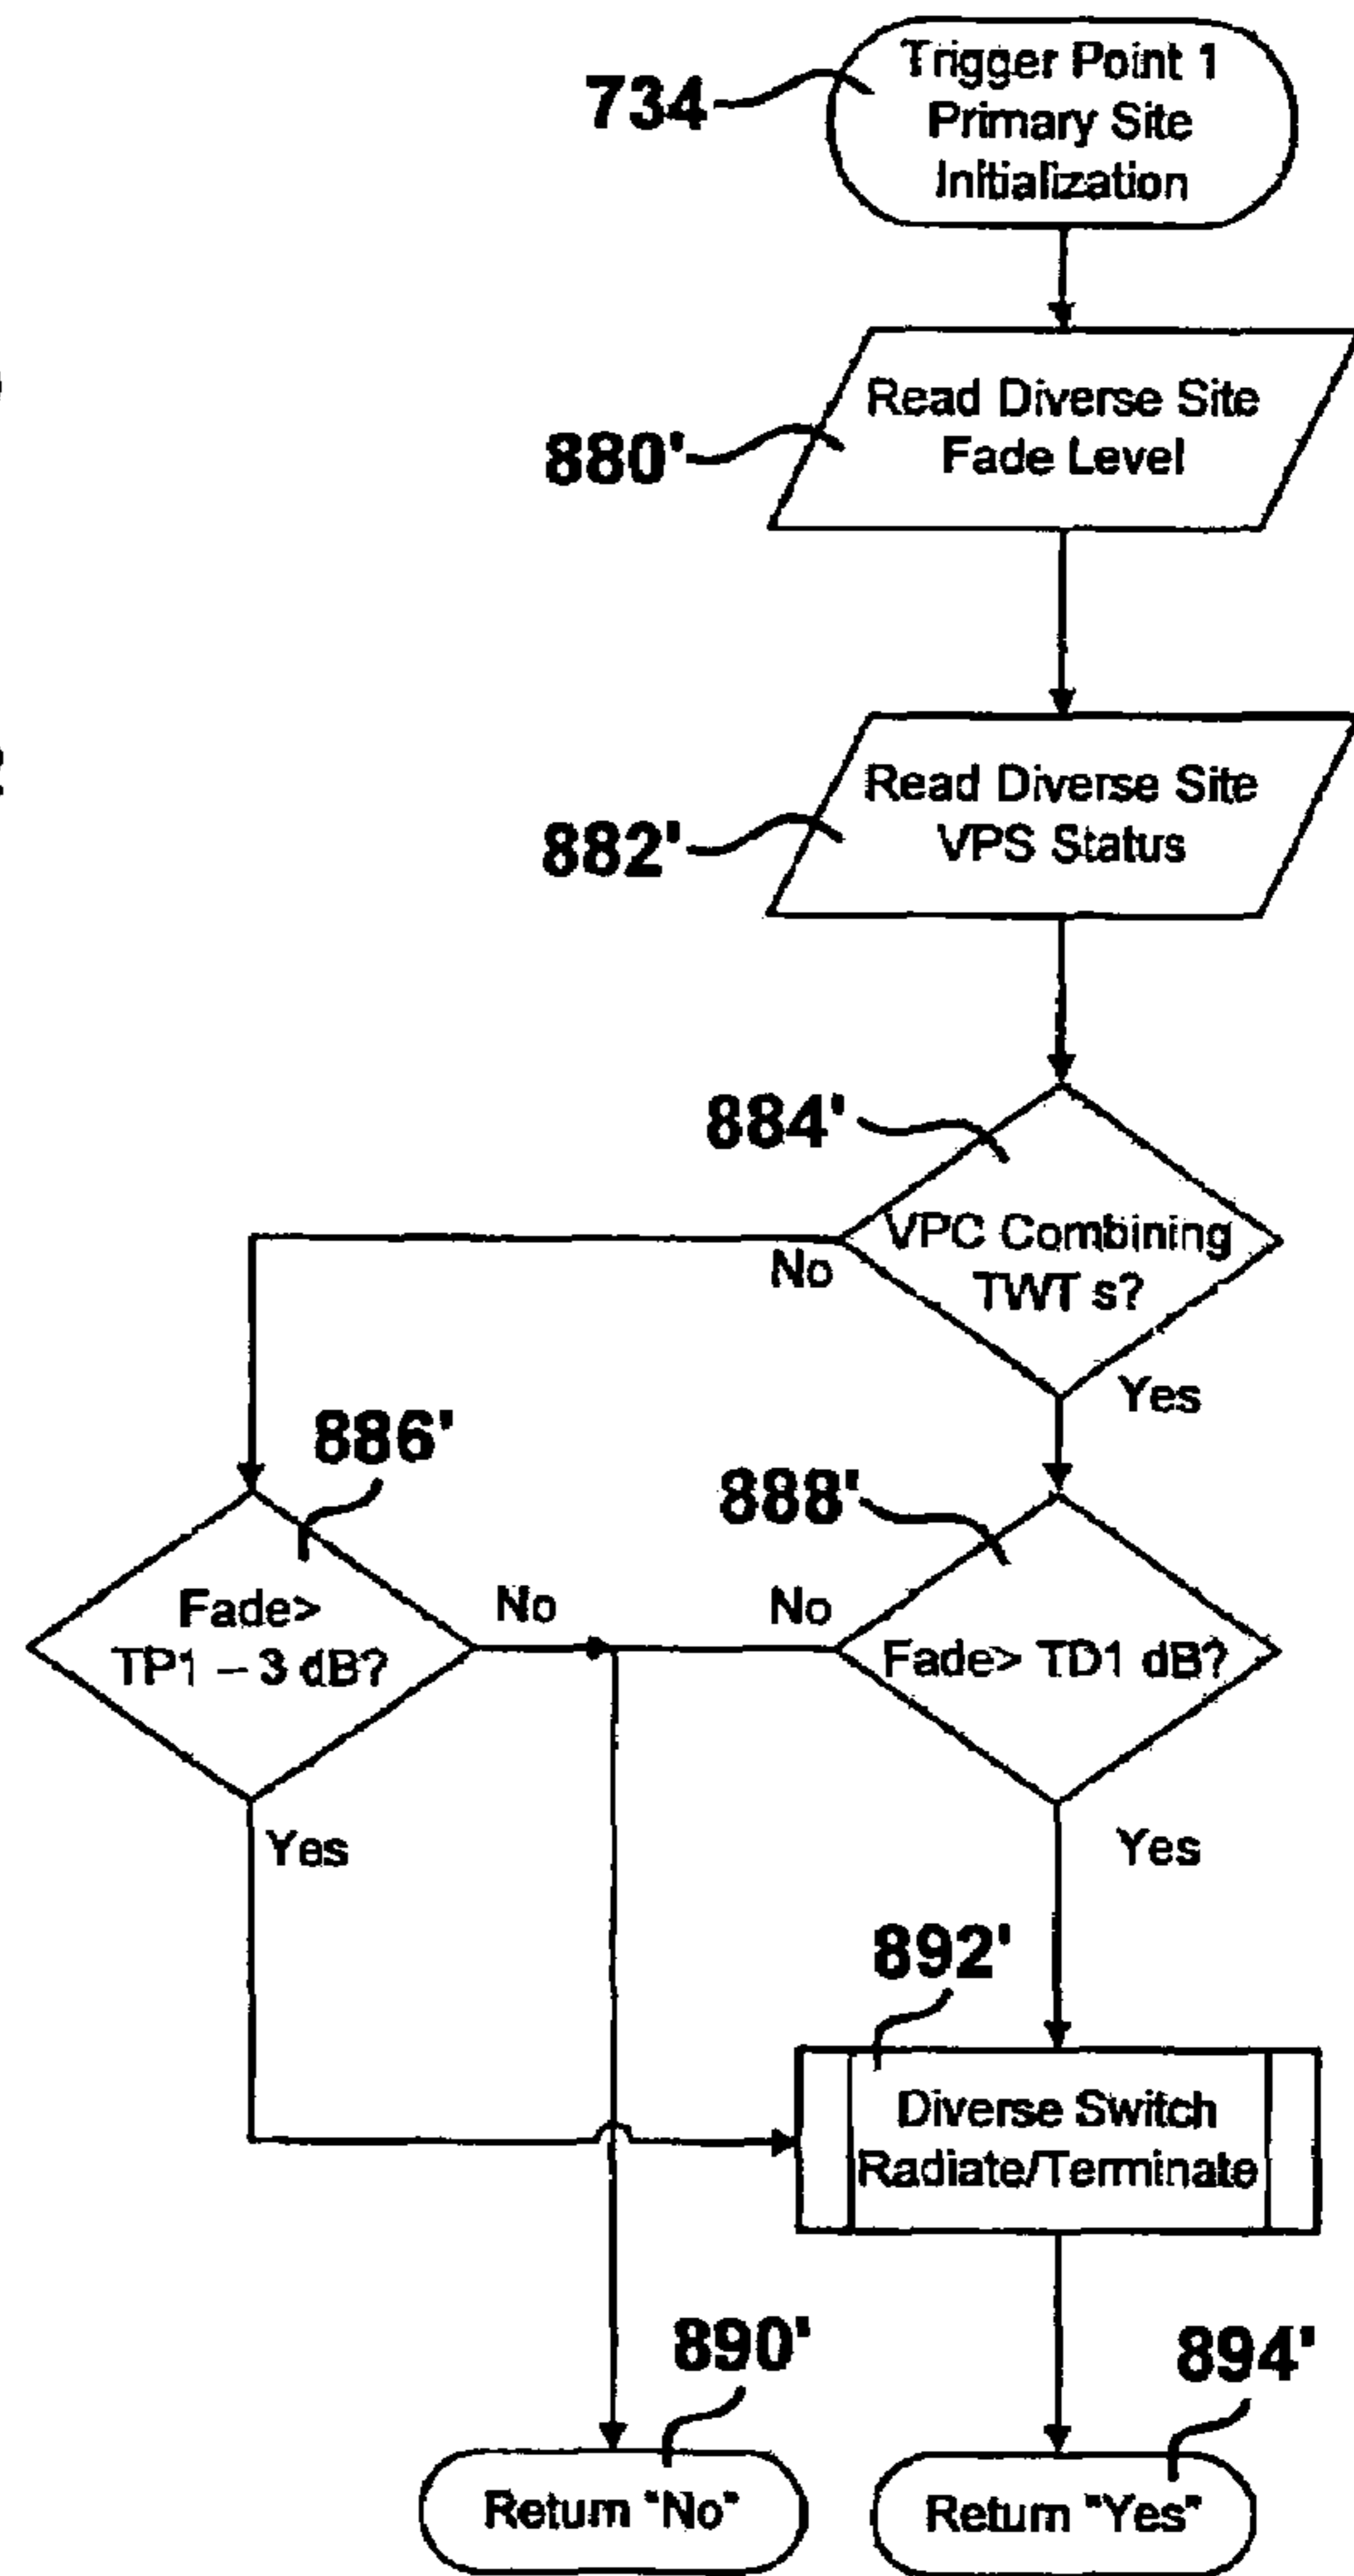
734
Trigger Point 1 Primary Site Initialization

880'
Read Diverse Site Fade Level

882'
Read Diverse Site VPS Status

884'
VPC Combining TWT s?
No
Yes

886'
Fade> TP1 – 3 dB?
No
Yes

888'
Fade> TD1 dB?
No
Yes

892'
Diverse Switch Radiate/Terminate

890'
Return "No"

894'
Return "Yes"